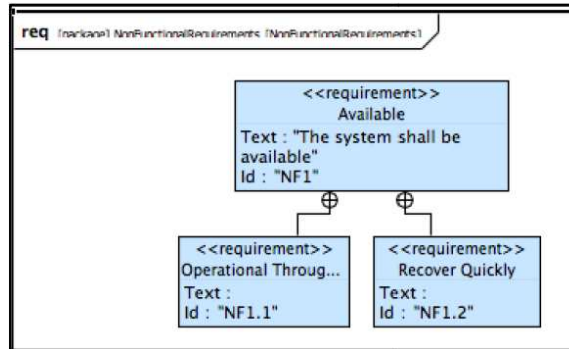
req [package] NonFunctionalRequirements [NonFunctionalRequirements]

<<requirement>>
Available
Text : "The system shall be available"
Id : "NF1"

<<requirement>>
Operational Throug...
Text :
Id : "NF1.1"

<<requirement>>
Recover Quickly
Text :
Id : "NF1.2"